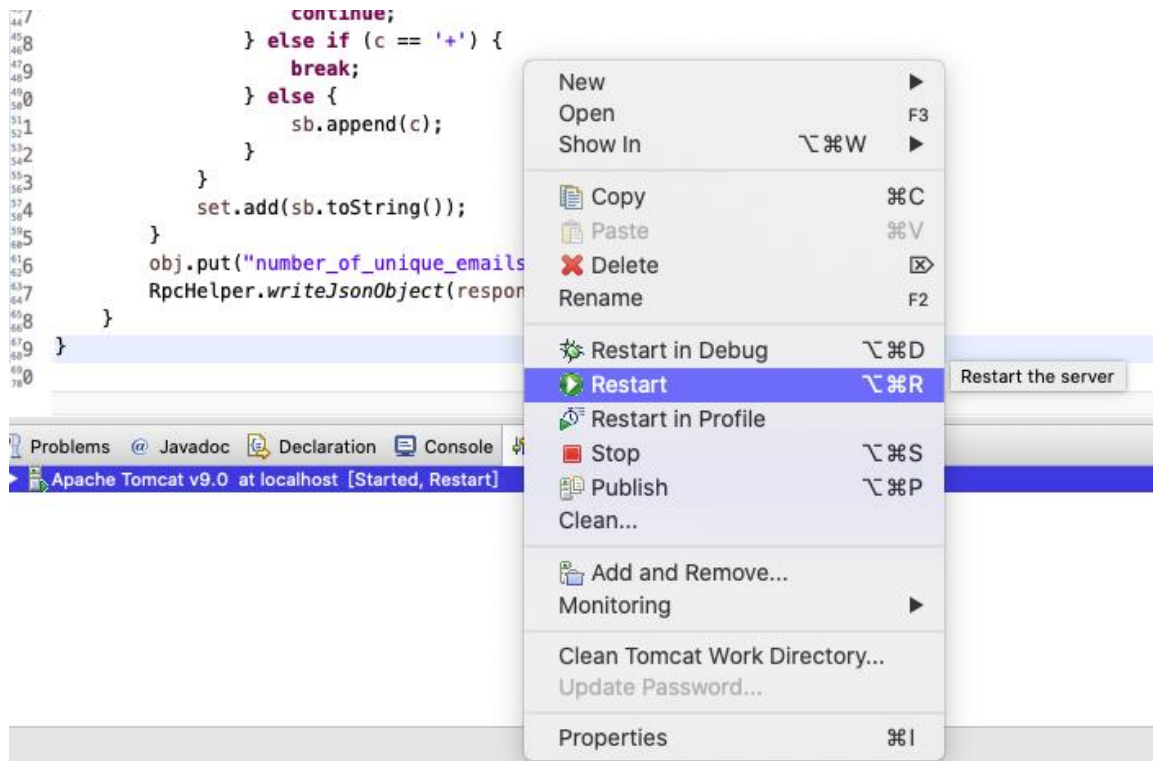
47 continue;
48 } else if (c == '+') {
49 break;
50 } else {
51 sb.append(c);
52 }
53 }
54 set.add(sb.toString());
55 }
56 obj.put("number_of_unique_emails
57 RpcHelper.writeJsonObject(respon
58 }
59 }
60

Problems @ Javadoc Declaration Console
Apache Tomcat v9.0 at localhost [Started, Restart]

New ▶
Open F3
Show In ⌥⌘W ▶
Copy ⌘C
Paste ⌘V
Delete ⌦
Rename F2
Restart in Debug ⌥⌘D
Restart ⌥⌘R
Restart in Profile
Stop ⌥⌘S
Publish ⌥⌘P
Clean...
Add and Remove...
Monitoring ▶
Clean Tomcat Work Directory...
Update Password...
Properties ⌘I

Restart the server